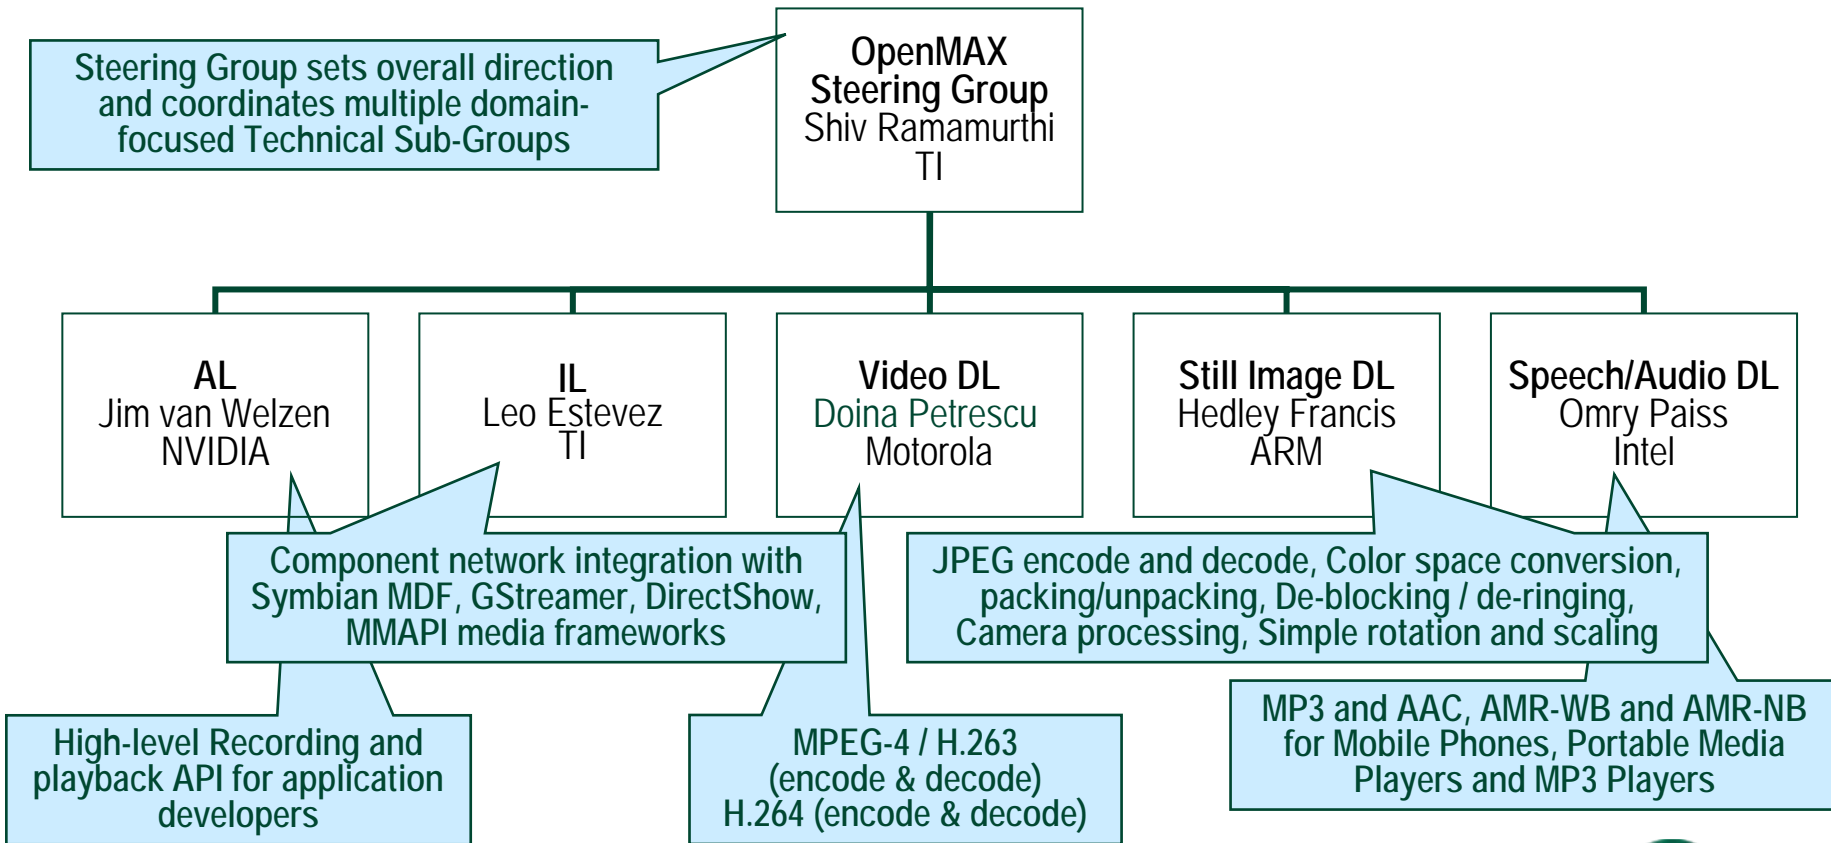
Steering Group sets overall direction and coordinates multiple domain-focused Technical Sub-Groups

OpenMAX
Steering Group
Shiv Ramamurthi
TI

AL
Jim van Welzen
NVIDIA

IL
Leo Estevez
TI

Video DL
Doina Petrescu
Motorola

Still Image DL
Hedley Francis
ARM

Speech/Audio DL
Omry Paiss
Intel

Component network integration with Symbian MDF, GStreamer, DirectShow, MMAPI media frameworks

JPEG encode and decode, Color space conversion, packing/unpacking, De-blocking / de-ringing, Camera processing, Simple rotation and scaling

MP3 and AAC, AMR-WB and AMR-NB for Mobile Phones, Portable Media Players and MP3 Players

High-level Recording and playback API for application developers

MPEG-4 / H.263
(encode & decode)
H.264 (encode & decode)